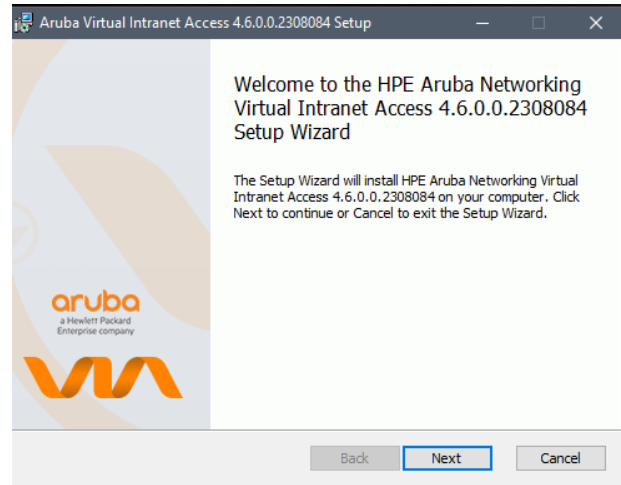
Aruba Virtual Intranet Access 4.6.0.0.2308084 Setup

Welcome to the HPE Aruba Networking Virtual Intranet Access 4.6.0.0.2308084 Setup Wizard

The Setup Wizard will install HPE Aruba Networking Virtual Intranet Access 4.6.0.0.2308084 on your computer. Click Next to continue or Cancel to exit the Setup Wizard.

aruba
a Hewlett Packard Enterprise company

VIA

Back
Next
Cancel